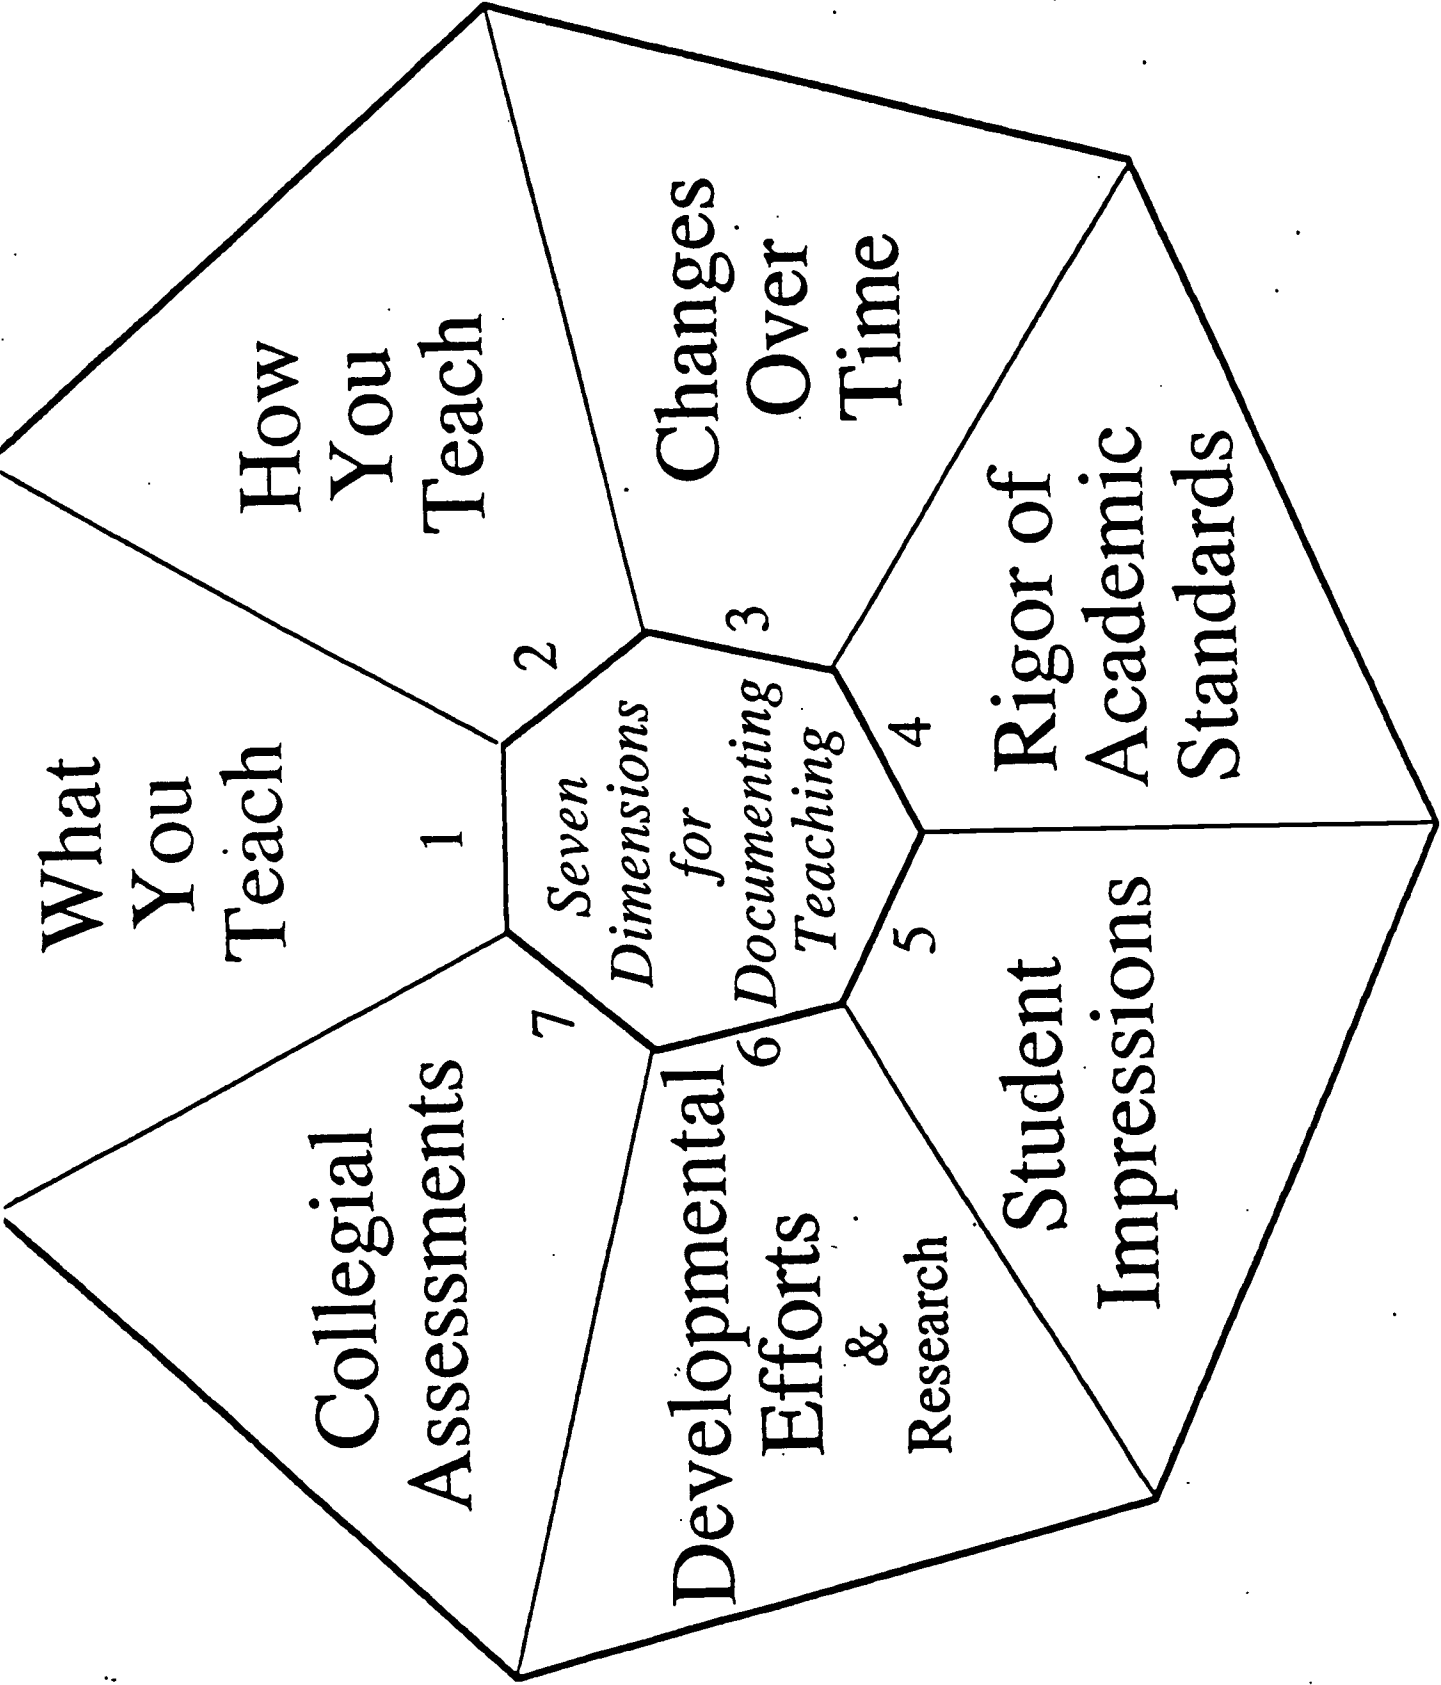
Seven Dimensions for Documenting Teaching

1
What You Teach

2
How You Teach

3
Changes Over Time

4
Rigor of Academic Standards

5
Student Impressions

6
Developmental Efforts & Research

7
Collegial Assessments